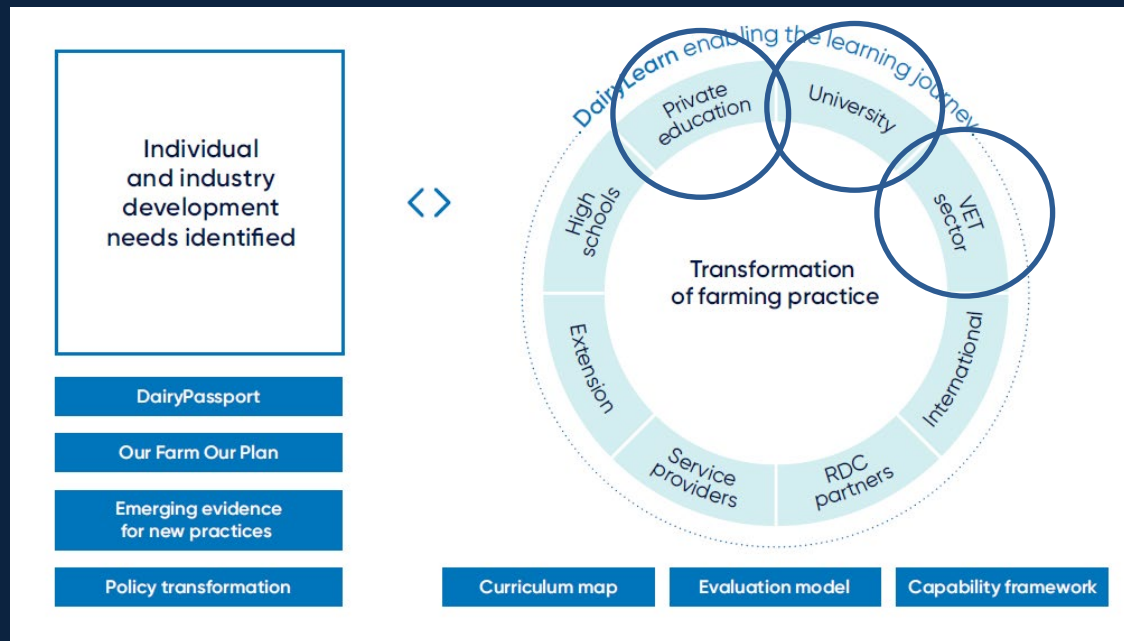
Individual and industry development needs identified

DairyPassport

Our Farm Our Plan

Emerging evidence for new practices

Policy transformation

DairyLearn enabling the learning journey

Private education

University

VET sector

International

RDC partners

Service providers

Extension

High schools

Transformation of farming practice

Curriculum map

Evaluation model

Capability framework